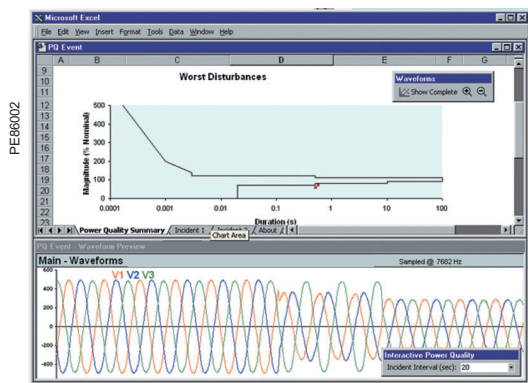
PE86002

Microsoft Excel

File Edit View Insert Format Tools Data Window Help

PQ Event

A B C D E F G

9
10
11
12
13
14
15
16
17
18
19
20
21
22
23

Worst Disturbances

Waveforms

Show Complete

Magnitude (% Nominal)

500
400
300
200
100
0

0.0001 0.001 0.01 0.1 1 10 100

Duration (s)

Power Quality Summary | Incident 1 | Incident 2 | About

Chart Area

PQ Event - Waveform Preview

Main - Waveforms

Sampled @ 7682 Hz

V1 V2 V3

600
400
200
0
-200
-400

Interactive Power Quality

Incident Interval (sec): 20